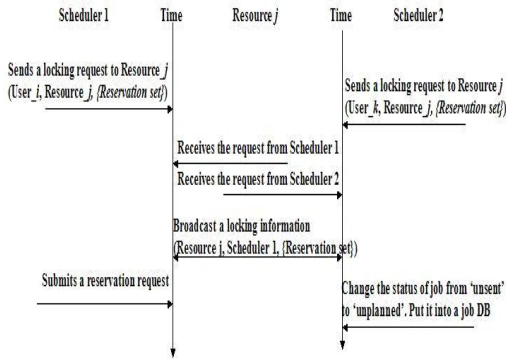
Scheduler 1 Time Resource $j$ Time Scheduler 2

Sends a locking request to Resource_$j$ (User_$i$, Resource_$j$, {Reservation set})

Sends a locking request to Resource $j$ (User_$k$, Resource_$j$, {Reservation set})

Receives the request from Scheduler 1

Receives the request from Scheduler 2

Broadcast a locking information (Resource j, Scheduler 1, {Reservation set})

Submits a reservation request

Change the status of job from 'unsent' to 'unplanned'. Put it into a job DB